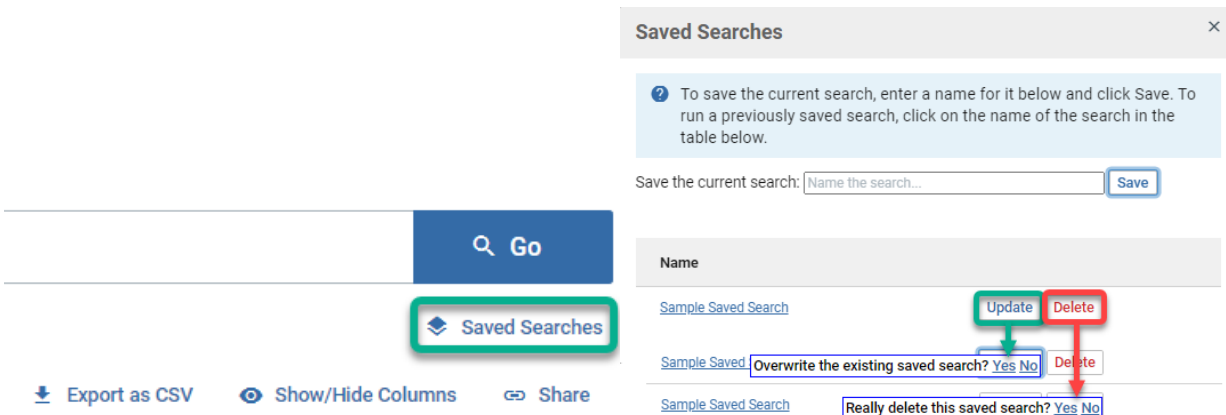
Go

Saved Searches

Export as CSV Show/Hide Columns Share

Saved Searches ×

To save the current search, enter a name for it below and click Save. To run a previously saved search, click on the name of the search in the table below.

Save the current search: Name the search... Save

Name

Sample Saved Search Update Delete

Sample Saved Overwrite the existing saved search? Yes No Delete

Sample Saved Search Really delete this saved search? Yes No